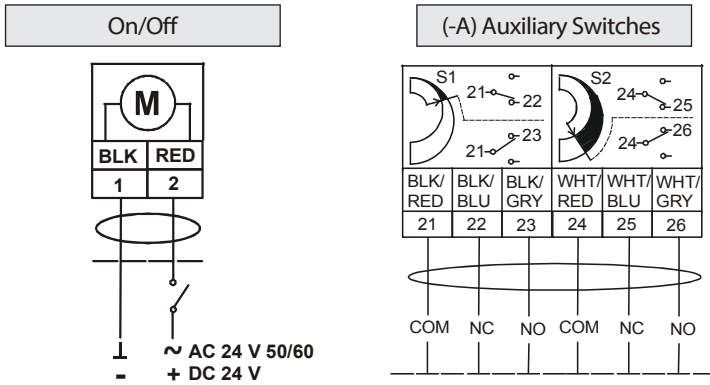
On/Off

M

| BLK | RED |
|---|---|
| 1 | 2 |

⊥ ~ AC 24 V 50/60
- + DC 24 V

(-A) Auxiliary Switches

S1
21 22
21 23

S2
24 25
24 26

| BLK/ RED | BLK/ BLU | BLK/ GRY | WHT/ RED | WHT/ BLU | WHT/ GRY |
|---|---|---|---|---|---|
| 21 | 22 | 23 | 24 | 25 | 26 |

COM NC NO COM NC NO